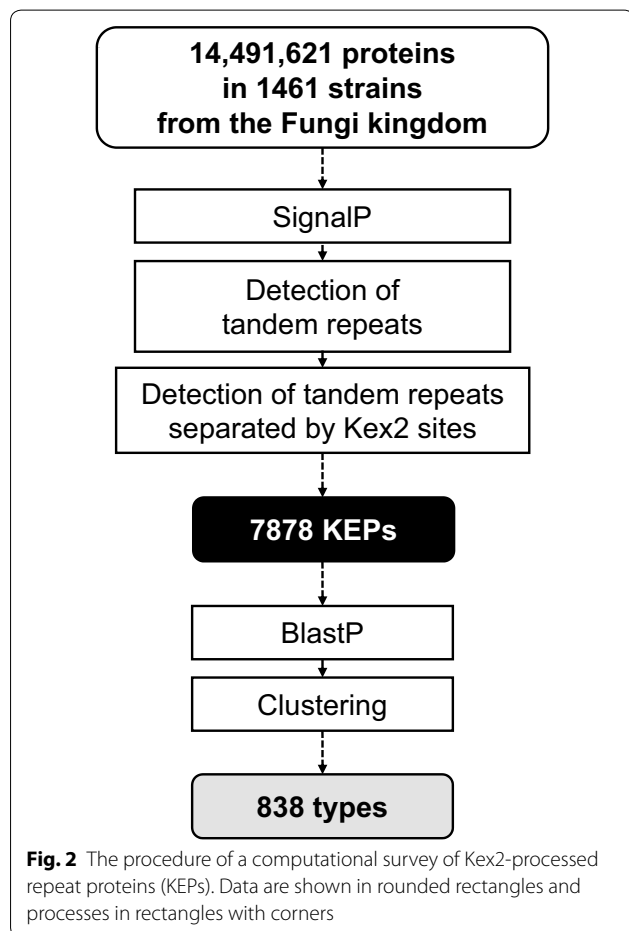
14,491,621 proteins in 1461 strains from the Fungi kingdom

SignalP

Detection of tandem repeats

Detection of tandem repeats separated by Kex2 sites

7878 KEPs

BlastP

Clustering

838 types

**Fig. 2** The procedure of a computational survey of Kex2-processed repeat proteins (KEPs). Data are shown in rounded rectangles and processes in rectangles with corners